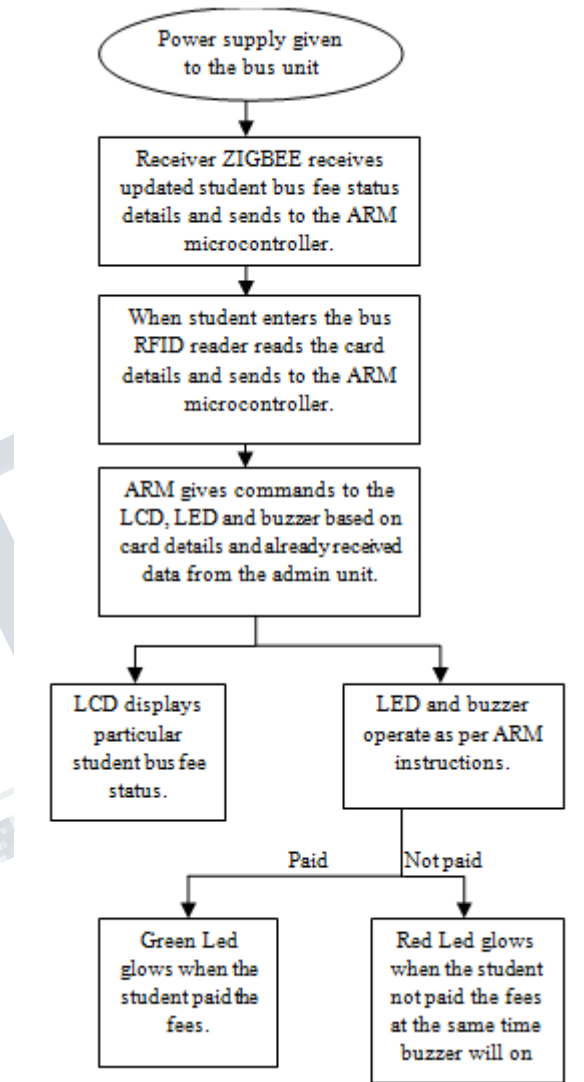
Power supply given to the bus unit

Receiver ZIGBEE receives updated student bus fee status details and sends to the ARM microcontroller.

When student enters the bus RFID reader reads the card details and sends to the ARM microcontroller.

ARM gives commands to the LCD, LED and buzzer based on card details and already received data from the admin unit.

LCD displays particular student bus fee status.

LED and buzzer operate as per ARM instructions.

Paid

Not paid

Green Led glows when the student paid the fees.

Red Led glows when the student not paid the fees at the same time buzzer will on